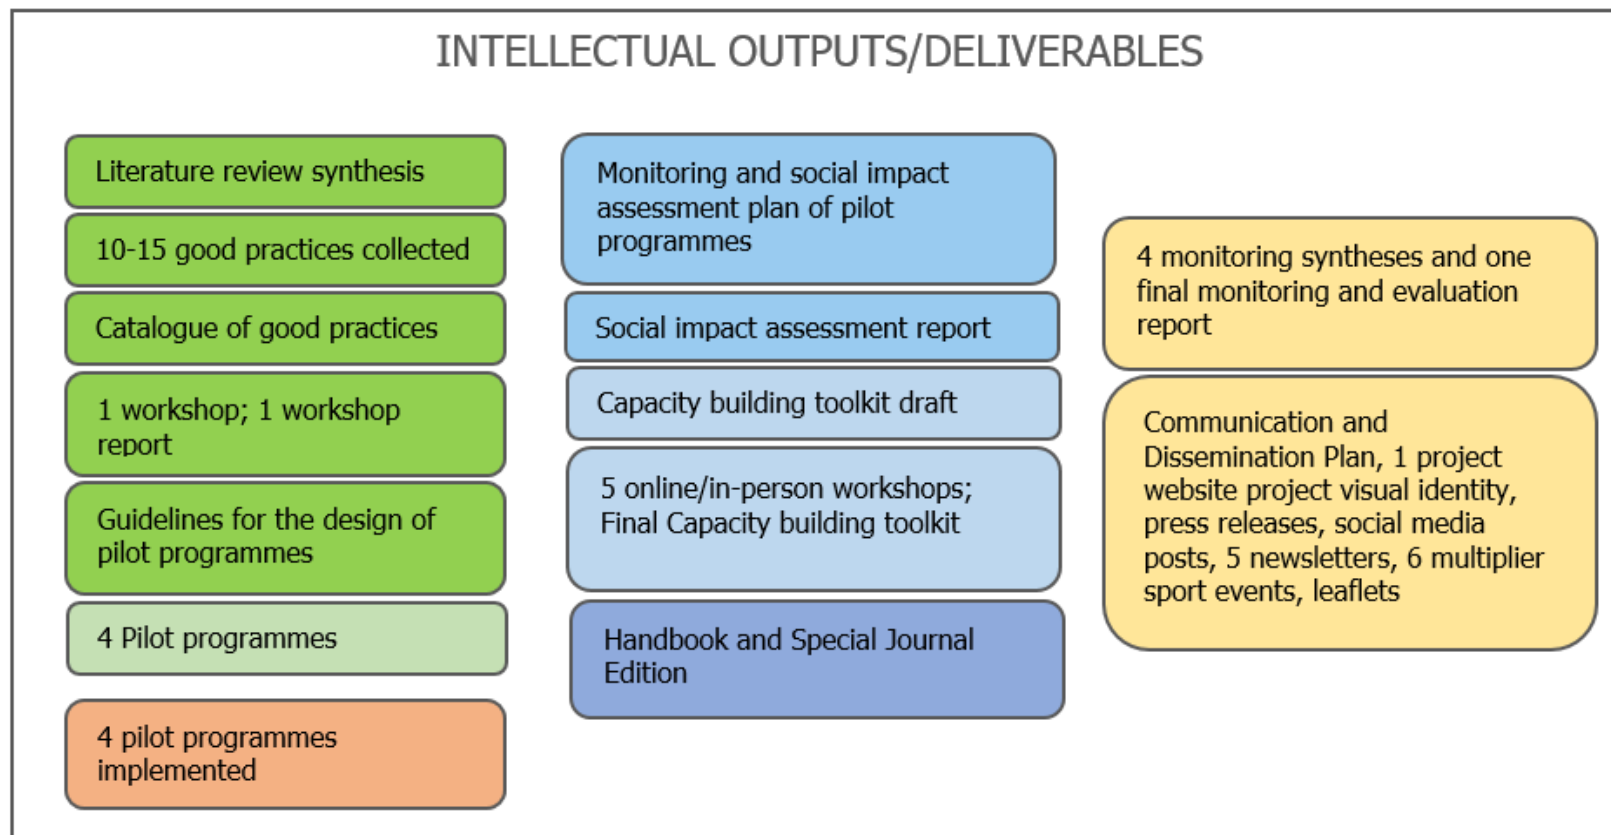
INTELLECTUAL OUTPUTS/DELIVERABLES

Literature review synthesis

10-15 good practices collected

Catalogue of good practices

1 workshop; 1 workshop report

Guidelines for the design of pilot programmes

4 Pilot programmes

4 pilot programmes implemented

Monitoring and social impact assessment plan of pilot programmes

Social impact assessment report

Capacity building toolkit draft

5 online/in-person workshops; Final Capacity building toolkit

Handbook and Special Journal Edition

4 monitoring syntheses and one final monitoring and evaluation report

Communication and Dissemination Plan, 1 project website project visual identity, press releases, social media posts, 5 newsletters, 6 multiplier sport events, leaflets